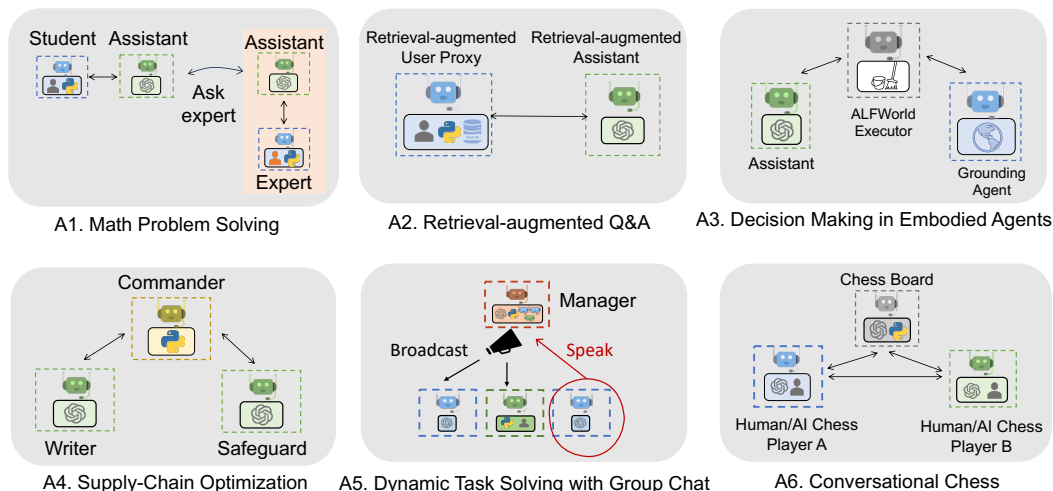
Student Assistant

Assistant

Ask expert

Expert

A1. Math Problem Solving

Retrieval-augmented User Proxy

Retrieval-augmented Assistant

A2. Retrieval-augmented Q&A

Assistant

ALFWorld Executor

Grounding Agent

A3. Decision Making in Embodied Agents

Commander

Writer

Safeguard

A4. Supply-Chain Optimization

Manager

Broadcast

Speak

A5. Dynamic Task Solving with Group Chat

Chess Board

Human/AI Chess Player A

Human/AI Chess Player B

A6. Conversational Chess